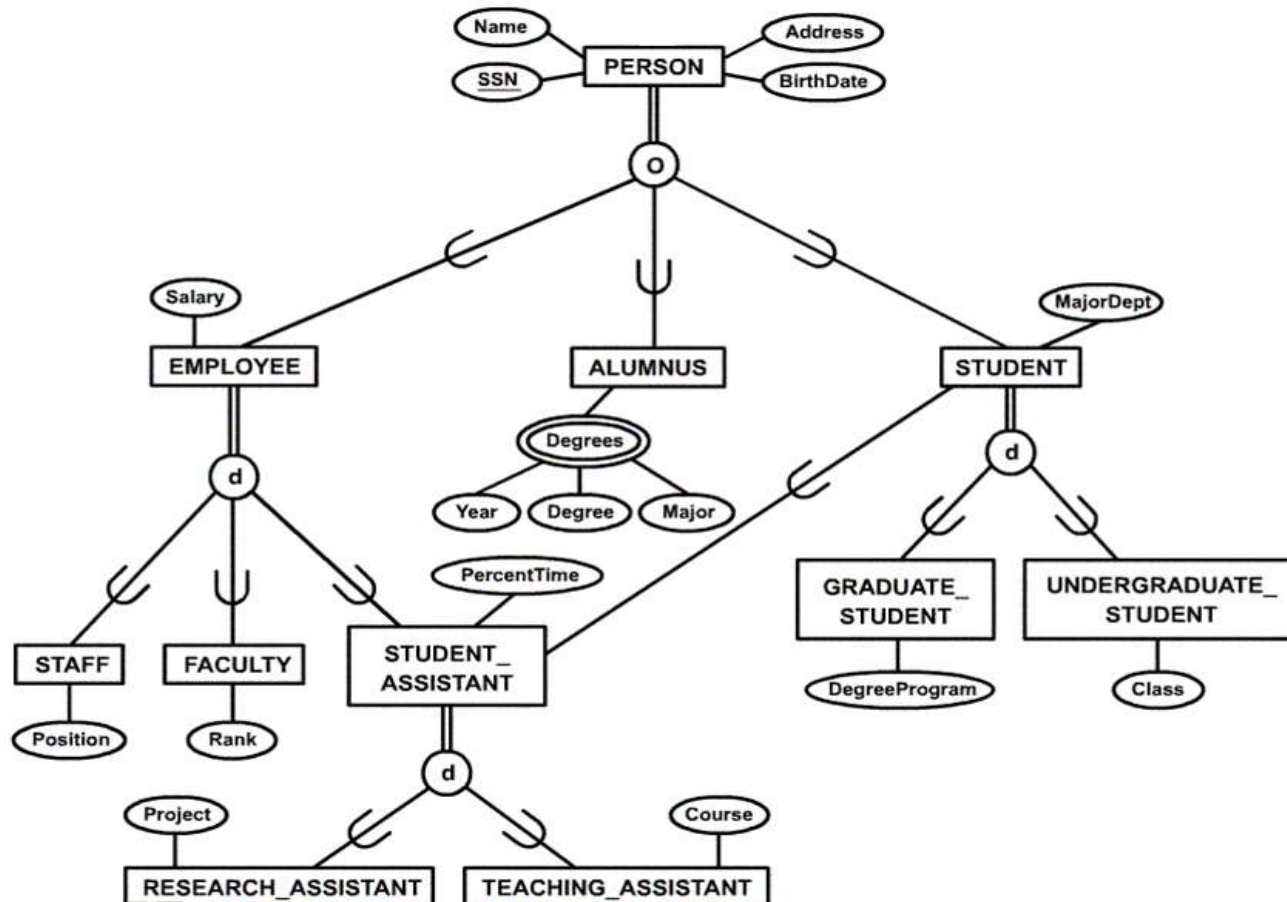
Name
Address
SSN
PERSON
BirthDate
o
Salary
MajorDept
EMPLOYEE
ALUMNUS
STUDENT
Degrees
d
d
Year
Degree
Major
PercentTime
GRADUATE_ STUDENT
UNDERGRADUATE_ STUDENT
STAFF
FACULTY
STUDENT_ ASSISTANT
DegreeProgram
Class
Position
Rank
d
Project
Course
RESEARCH_ASSISTANT
TEACHING_ASSISTANT